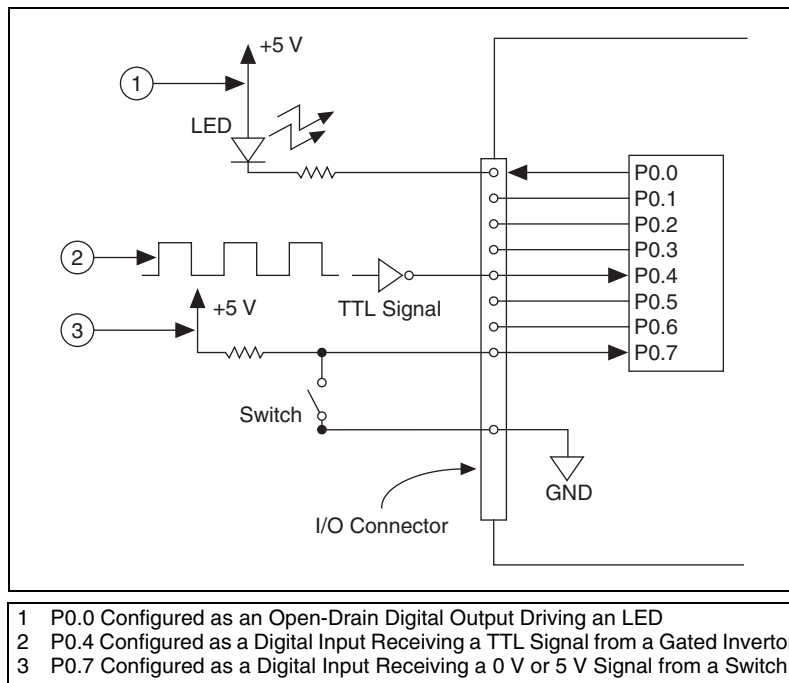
1
+5 V
LED
P0.0
P0.1
P0.2
P0.3
2
P0.4
TTL Signal
P0.5
+5 V
3
P0.6
P0.7
Switch
GND
I/O Connector

1 P0.0 Configured as an Open-Drain Digital Output Driving an LED
2 P0.4 Configured as a Digital Input Receiving a TTL Signal from a Gated Invertor
3 P0.7 Configured as a Digital Input Receiving a 0 V or 5 V Signal from a Switch